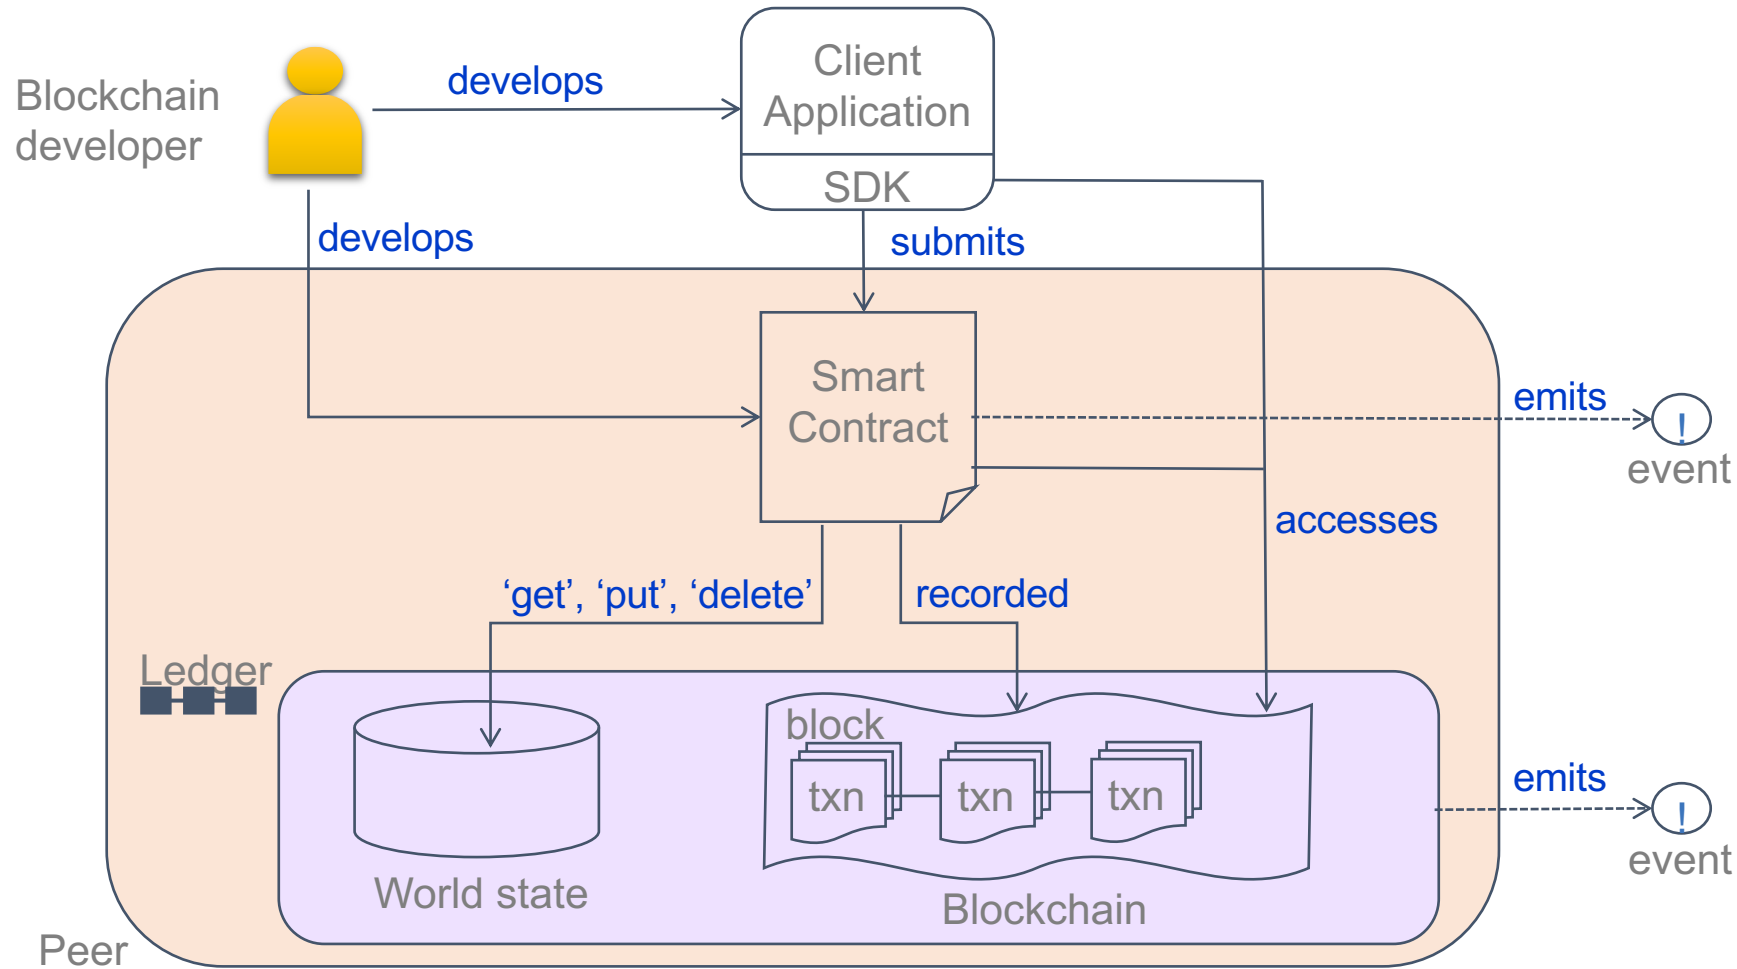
Blockchain developer

develops

Client Application

SDK

develops

submits

Smart Contract

emits

!

event

accesses

'get', 'put', 'delete'

recorded

Ledger

block

txn

txn

txn

World state

Blockchain

emits

!

event

Peer